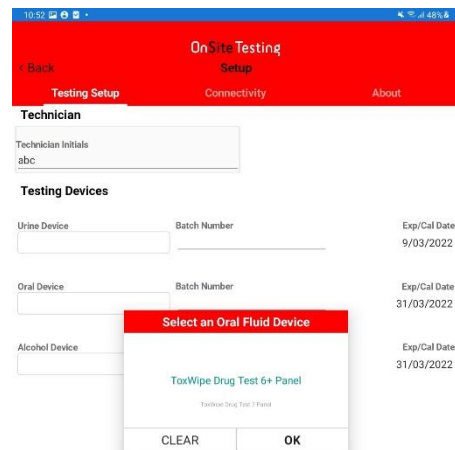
10:52

48%

OnSiteTesting

< Back

Setup

Testing Setup

Connectivity

About

Technician

Technician Initials

abc

Testing Devices

Urine Device

Batch Number

Exp/Cal Date

9/03/2022

Oral Device

Batch Number

Exp/Cal Date

31/03/2022

Alcohol Device

Exp/Cal Date

31/03/2022

Select an Oral Fluid Device

ToxWipe Drug Test 6+ Panel

ToxWipe Drug Test 7 Panel

CLEAR

OK